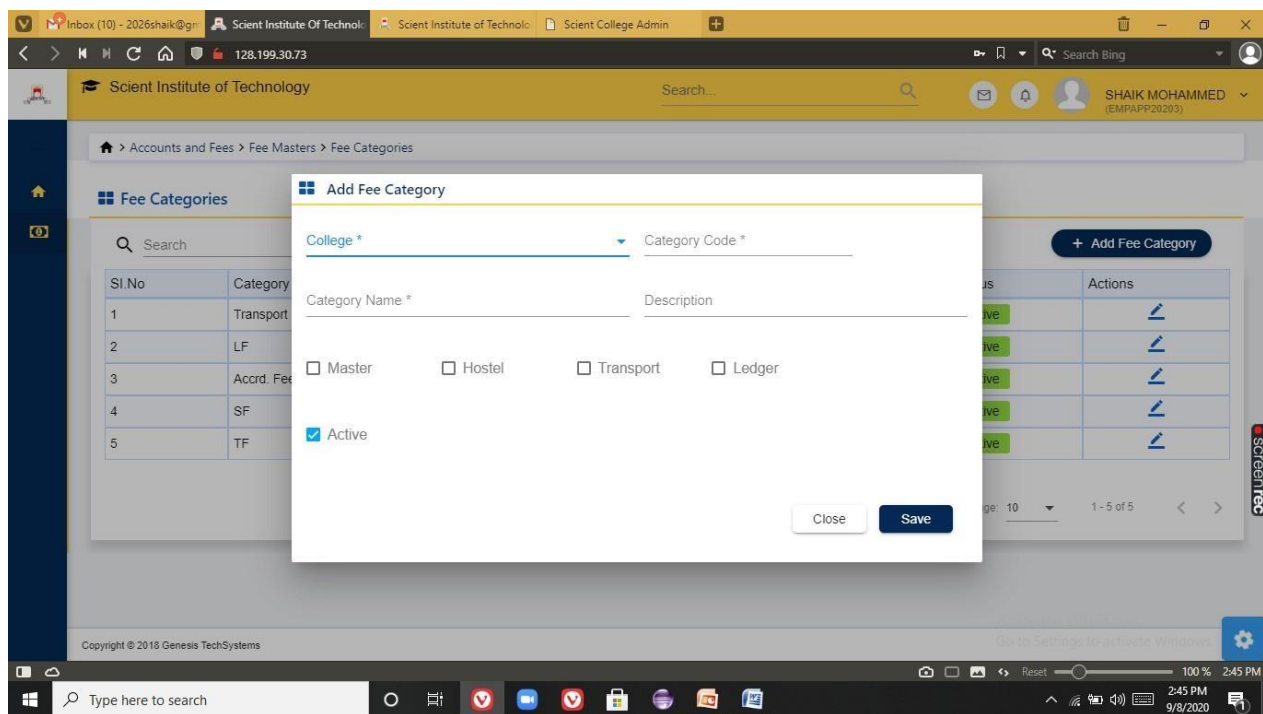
Inbox (10) - 2026shaik@gm | Scient Institute Of Technolo | Scient Institute of Technolo | Scient College Admin

128.199.30.73

Search Bing

Scient Institute of Technology

Search...

SHAIK MOHAMMED (EMPAPP20203)

> Accounts and Fees > Fee Masters > Fee Categories

Fee Categories

Search

+ Add Fee Category

| Sl.No | Category | | us | Actions |
|---|---|---|---|---|
| 1 | Transport | | ive | |
| 2 | LF | | ive | |
| 3 | Accrd. Fee | | ive | |
| 4 | SF | | ive | |
| 5 | TF | | ive | |

ge: 10 1 - 5 of 5

Add Fee Category

College *

Category Code *

Category Name *

Description

Master Hostel Transport Ledger

Active

Close Save

Copyright © 2018 Genesis TechSystems

Activate Windows
Go to Settings to activate Windows.

screenrec

Reset 100 % 2:45 PM

Type here to search

2:45 PM 9/8/2020